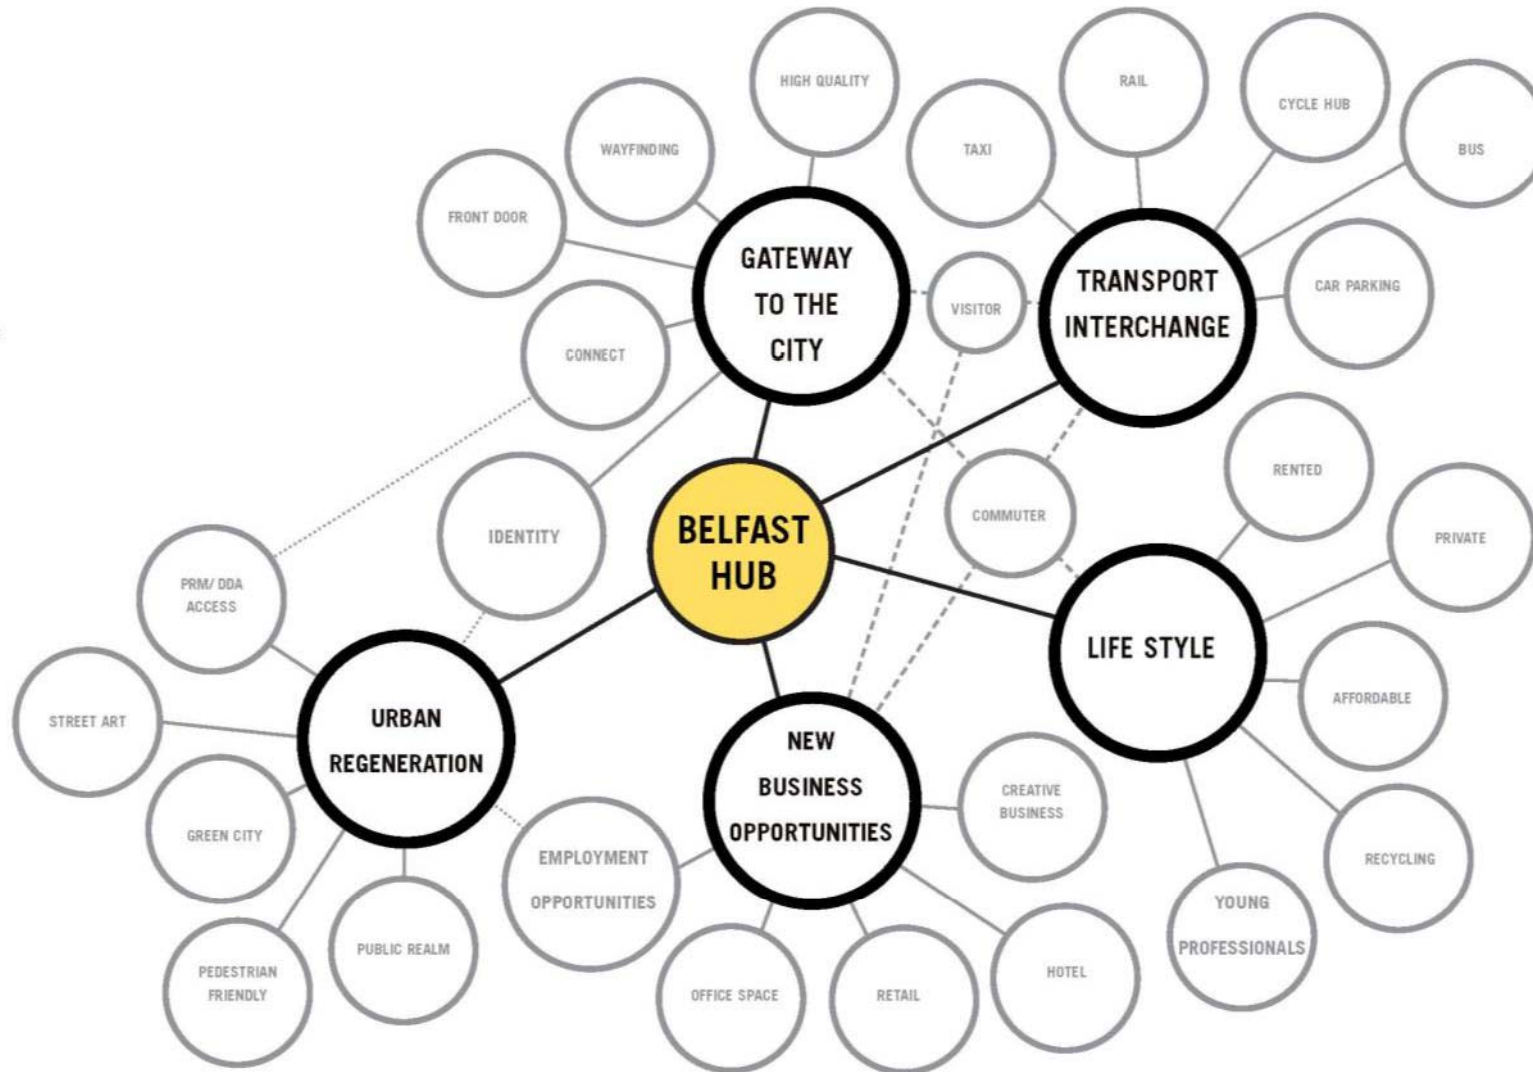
BELFAST HUB

GATEWAY TO THE CITY

HIGH QUALITY

WAYFINDING

FRONT DOOR

CONNECT

IDENTITY

VISITOR

TRANSPORT INTERCHANGE

TAXI

RAIL

CYCLE HUB

BUS

CAR PARKING

COMMUTER

LIFE STYLE

RENTED

PRIVATE

AFFORDABLE

RECYCLING

YOUNG PROFESSIONALS

NEW BUSINESS OPPORTUNITIES

CREATIVE BUSINESS

HOTEL

RETAIL

OFFICE SPACE

EMPLOYMENT OPPORTUNITIES

URBAN REGENERATION

PRM/ DDA ACCESS

STREET ART

GREEN CITY

PEDESTRIAN FRIENDLY

PUBLIC REALM